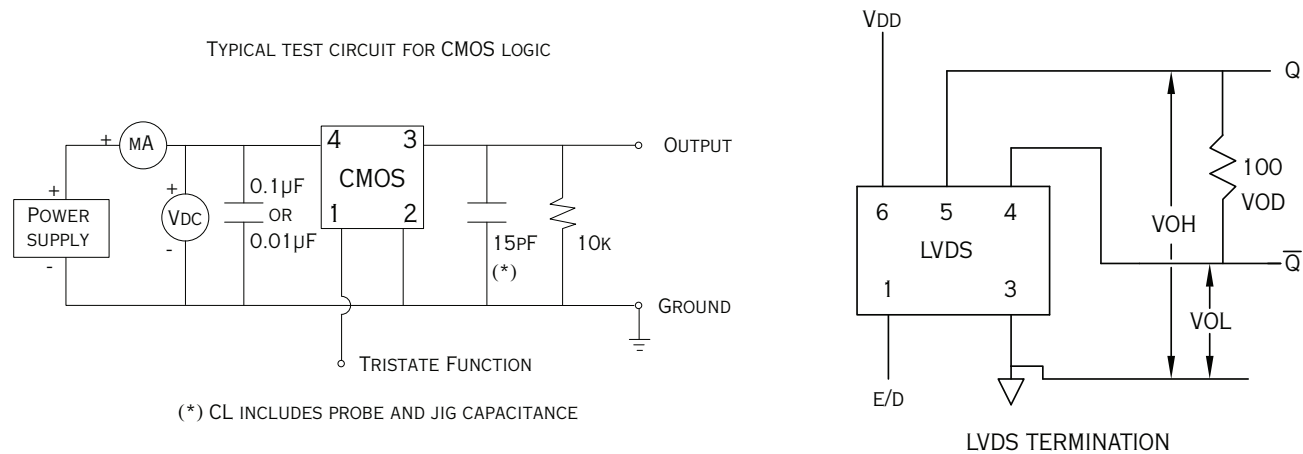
Typical test circuit for CMOS logic

+ MA

+
Power supply
-

+
VDC
-

0.1µF
or
0.01µF

4 3
CMOS
1 2

15pF
(*)

10K

Output

Ground

Tristate Function

(*) CL includes probe and jig capacitance

VDD

Q

100
VOD

6 5 4
LVDS
1 3

VOH

$\overline{Q}$

VOL

E/D

LVDS TERMINATION